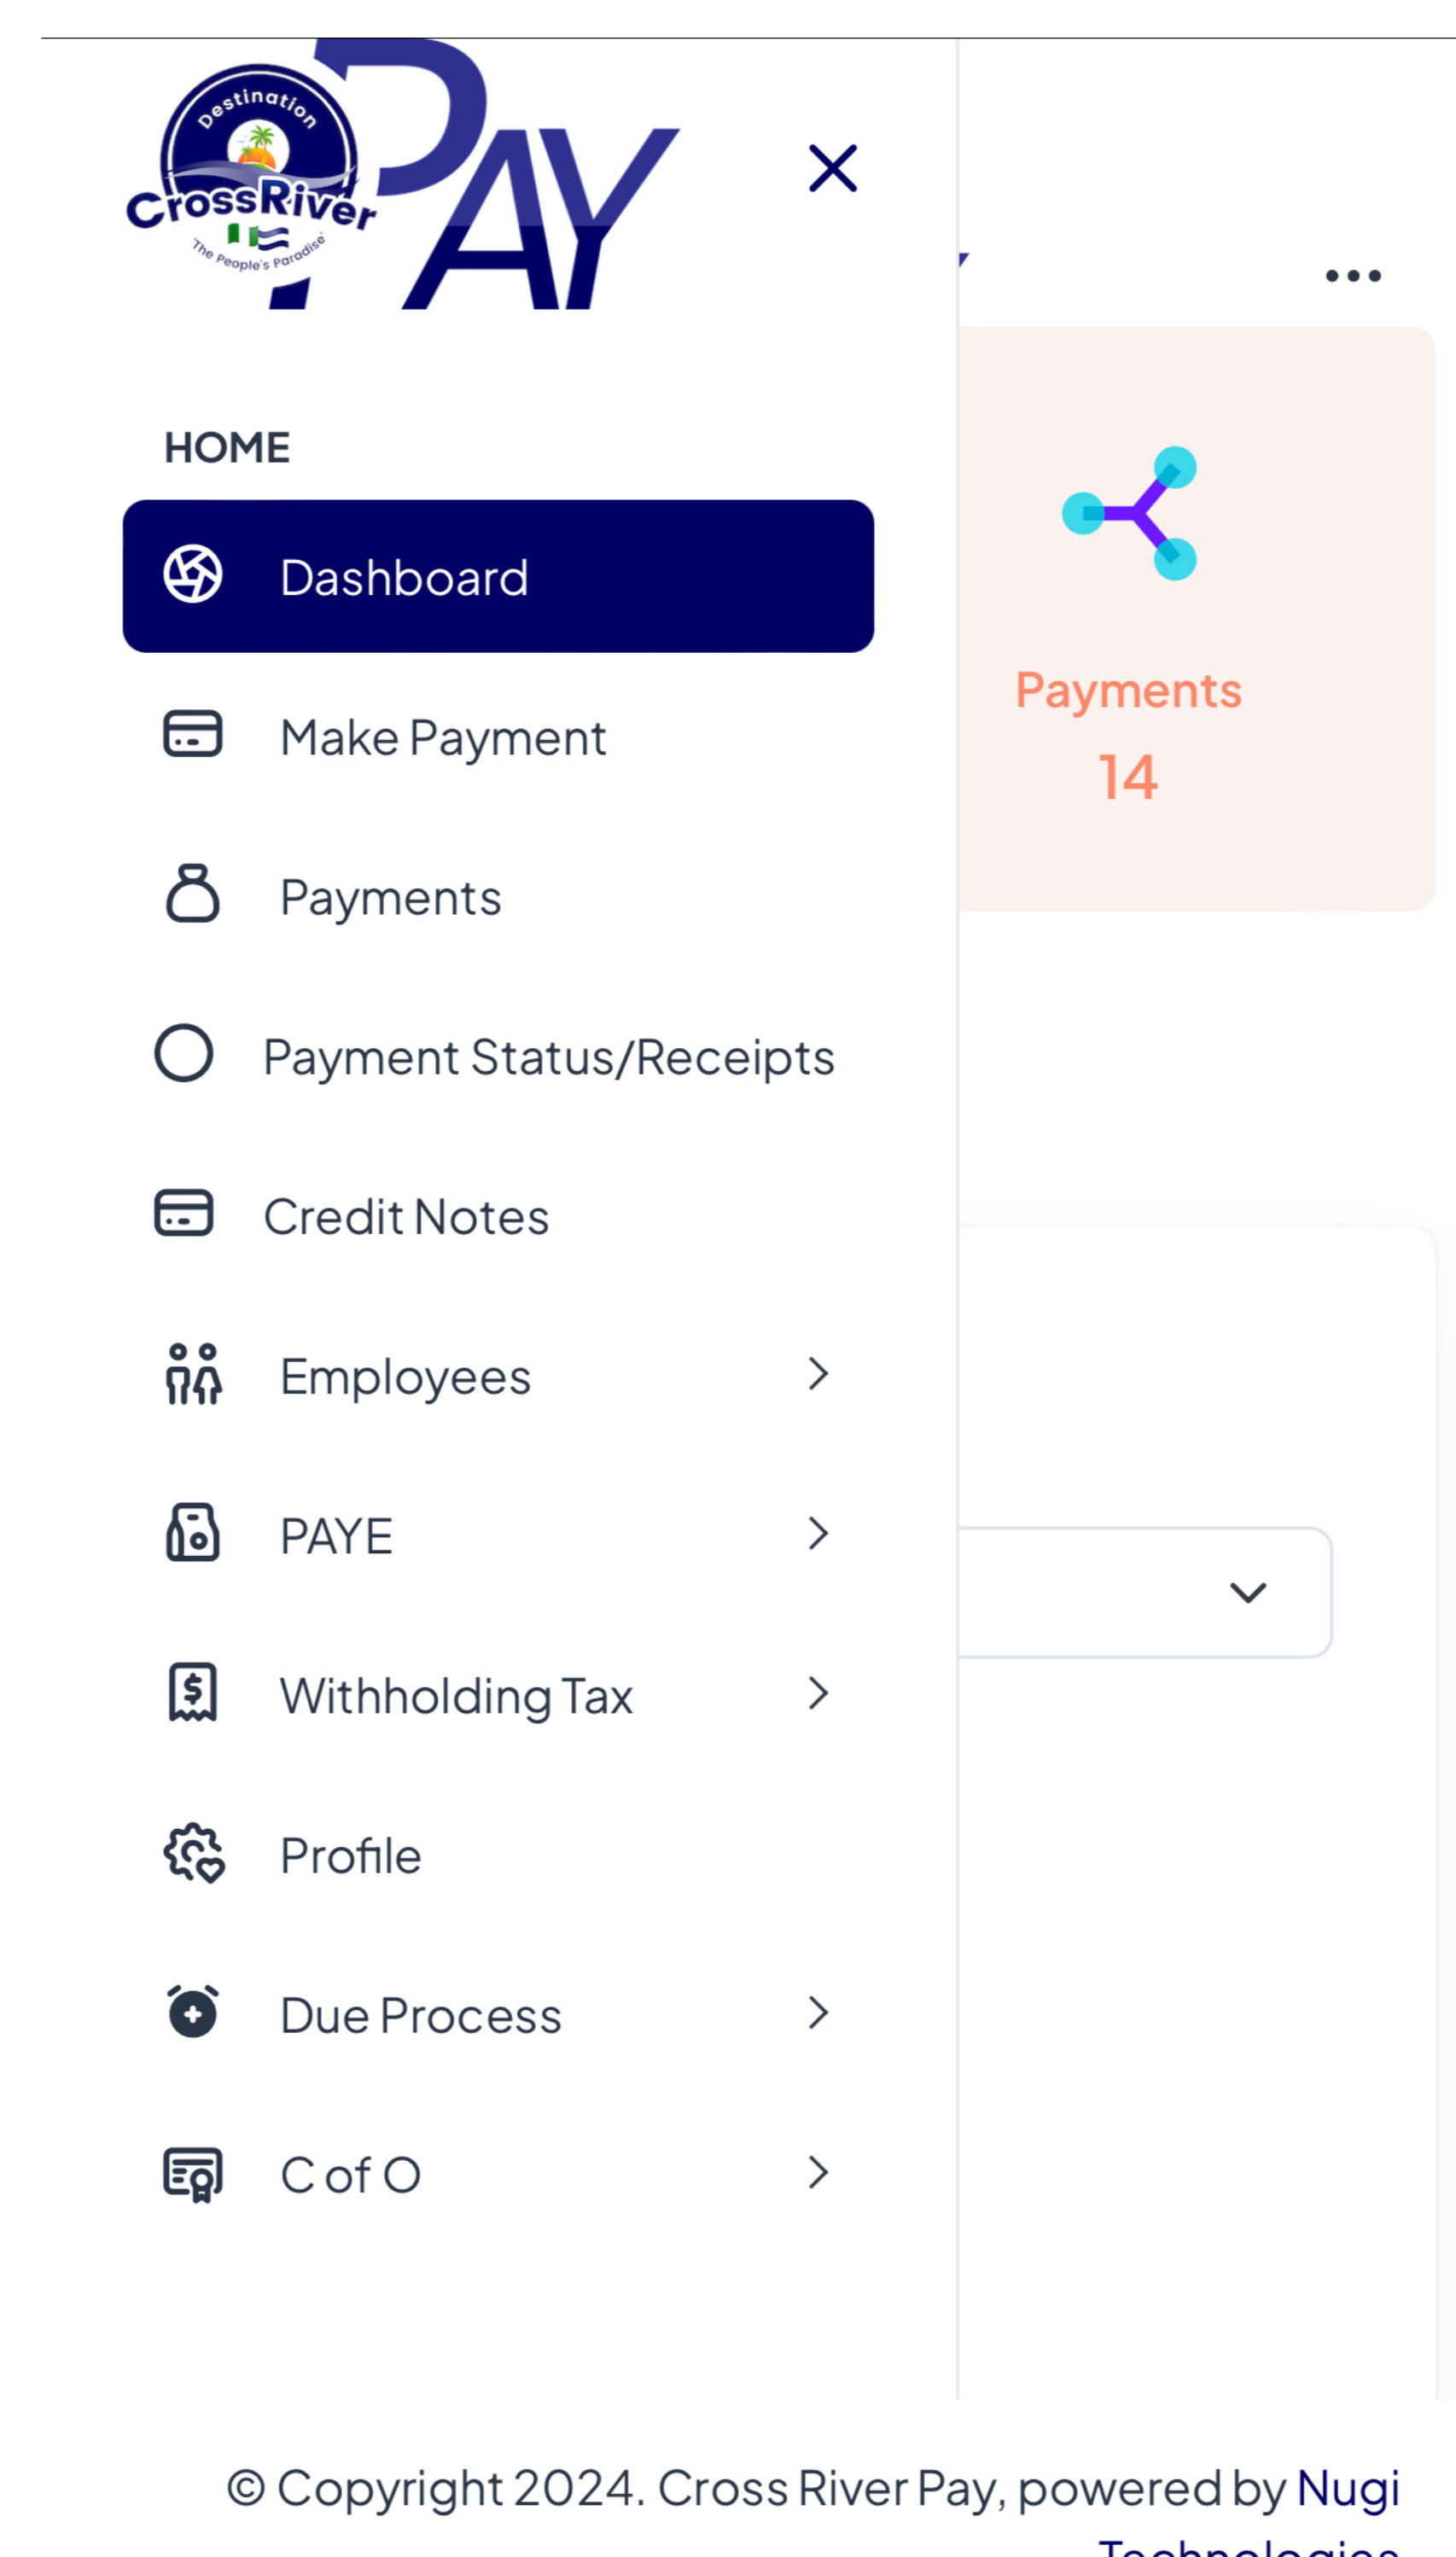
Destination
CrossRiver
The People's Paradise
PAY

HOME

Dashboard

Make Payment

Payments

Payment Status/Receipts

Credit Notes

Employees

PAYE

Withholding Tax

Profile

Due Process

C of O

Payments
14

© Copyright 2024. Cross River Pay, powered by Nugi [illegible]